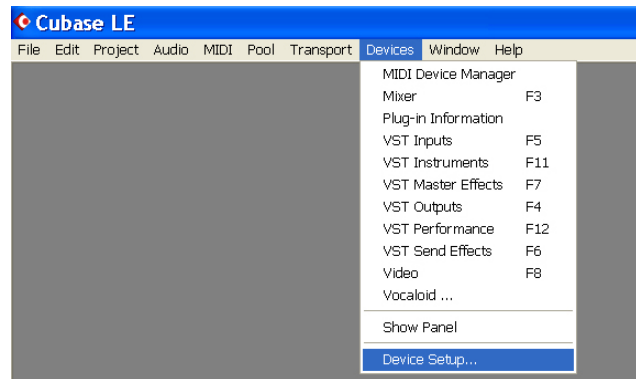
Cubase LE

File Edit Project Audio MIDI Pool Transport Devices Window Help

MIDI Device Manager
Mixer F3
Plug-in Information
VST Inputs F5
VST Instruments F11
VST Master Effects F7
VST Outputs F4
VST Performance F12
VST Send Effects F6
Video F8
Vocaloid ...
Show Panel
Device Setup...